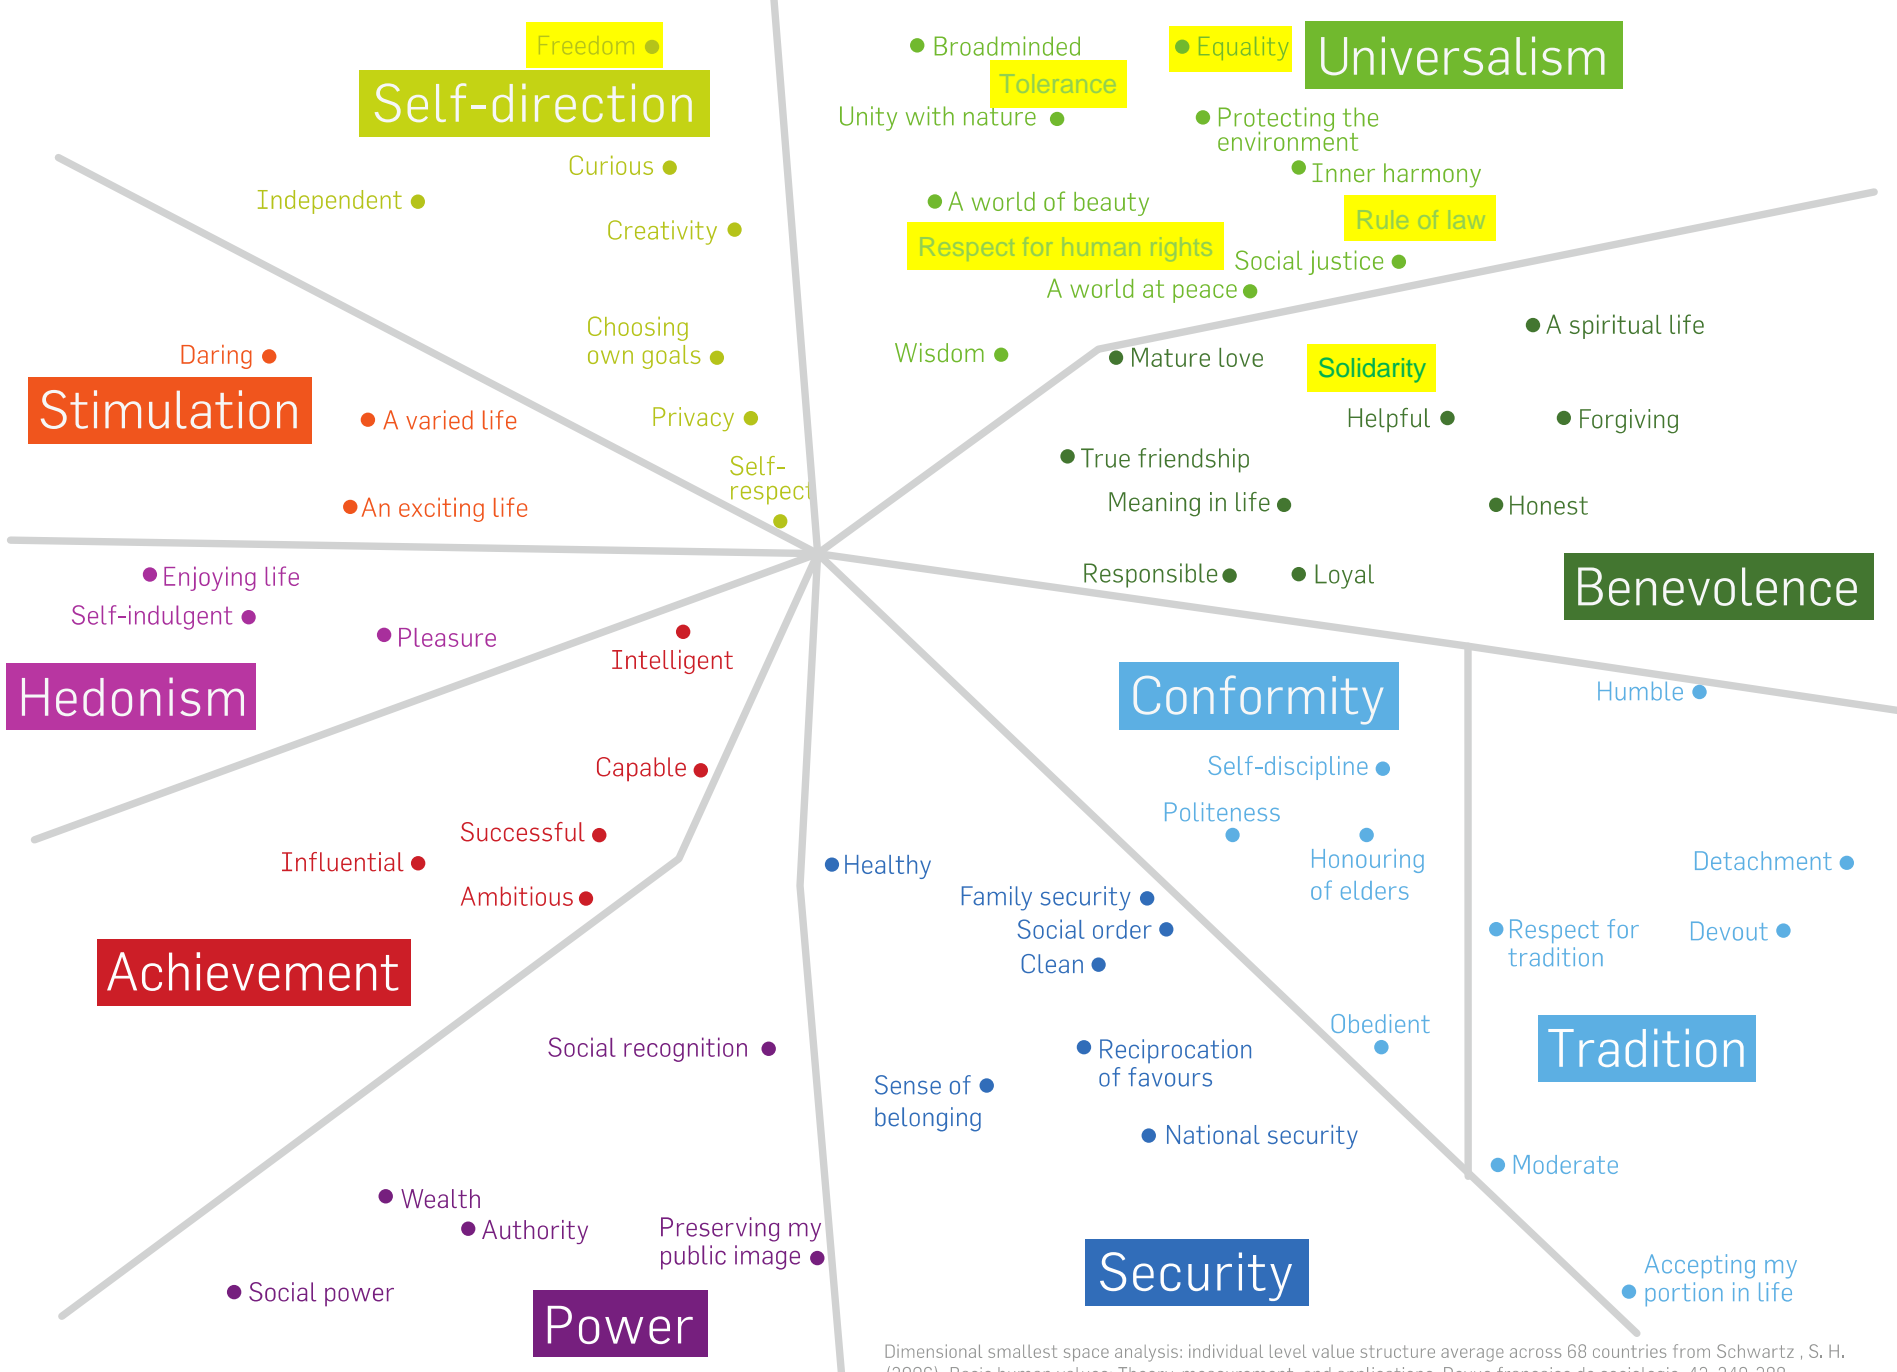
Freedom
Self-direction
Broadminded
Equality
Universalism
Tolerance
Unity with nature
Protecting the environment
Inner harmony
Curious
Independent
Creativity
A world of beauty
Rule of law
Respect for human rights
Social justice
A world at peace
A spiritual life
Choosing own goals
Wisdom
Mature love
Solidarity
Daring
Stimulation
A varied life
Privacy
Helpful
Forgiving
Self-respect
True friendship
An exciting life
Meaning in life
Honest
Enjoying life
Responsible
Loyal
Benevolence
Self-indulgent
Pleasure
Intelligent
Hedonism
Conformity
Humble
Capable
Self-discipline
Successful
Politeness
Influential
Healthy
Honouring of elders
Detachment
Ambitious
Family security
Social order
Respect for tradition
Devout
Achievement
Clean
Obedient
Social recognition
Reciprocation of favours
Tradition
Sense of belonging
National security
Moderate
Wealth
Authority
Preserving my public image
Social power
Power
Security
Accepting my portion in life
Dimensional smallest space analysis: individual level value structure average across 68 countries from Schwartz , S. H. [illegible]